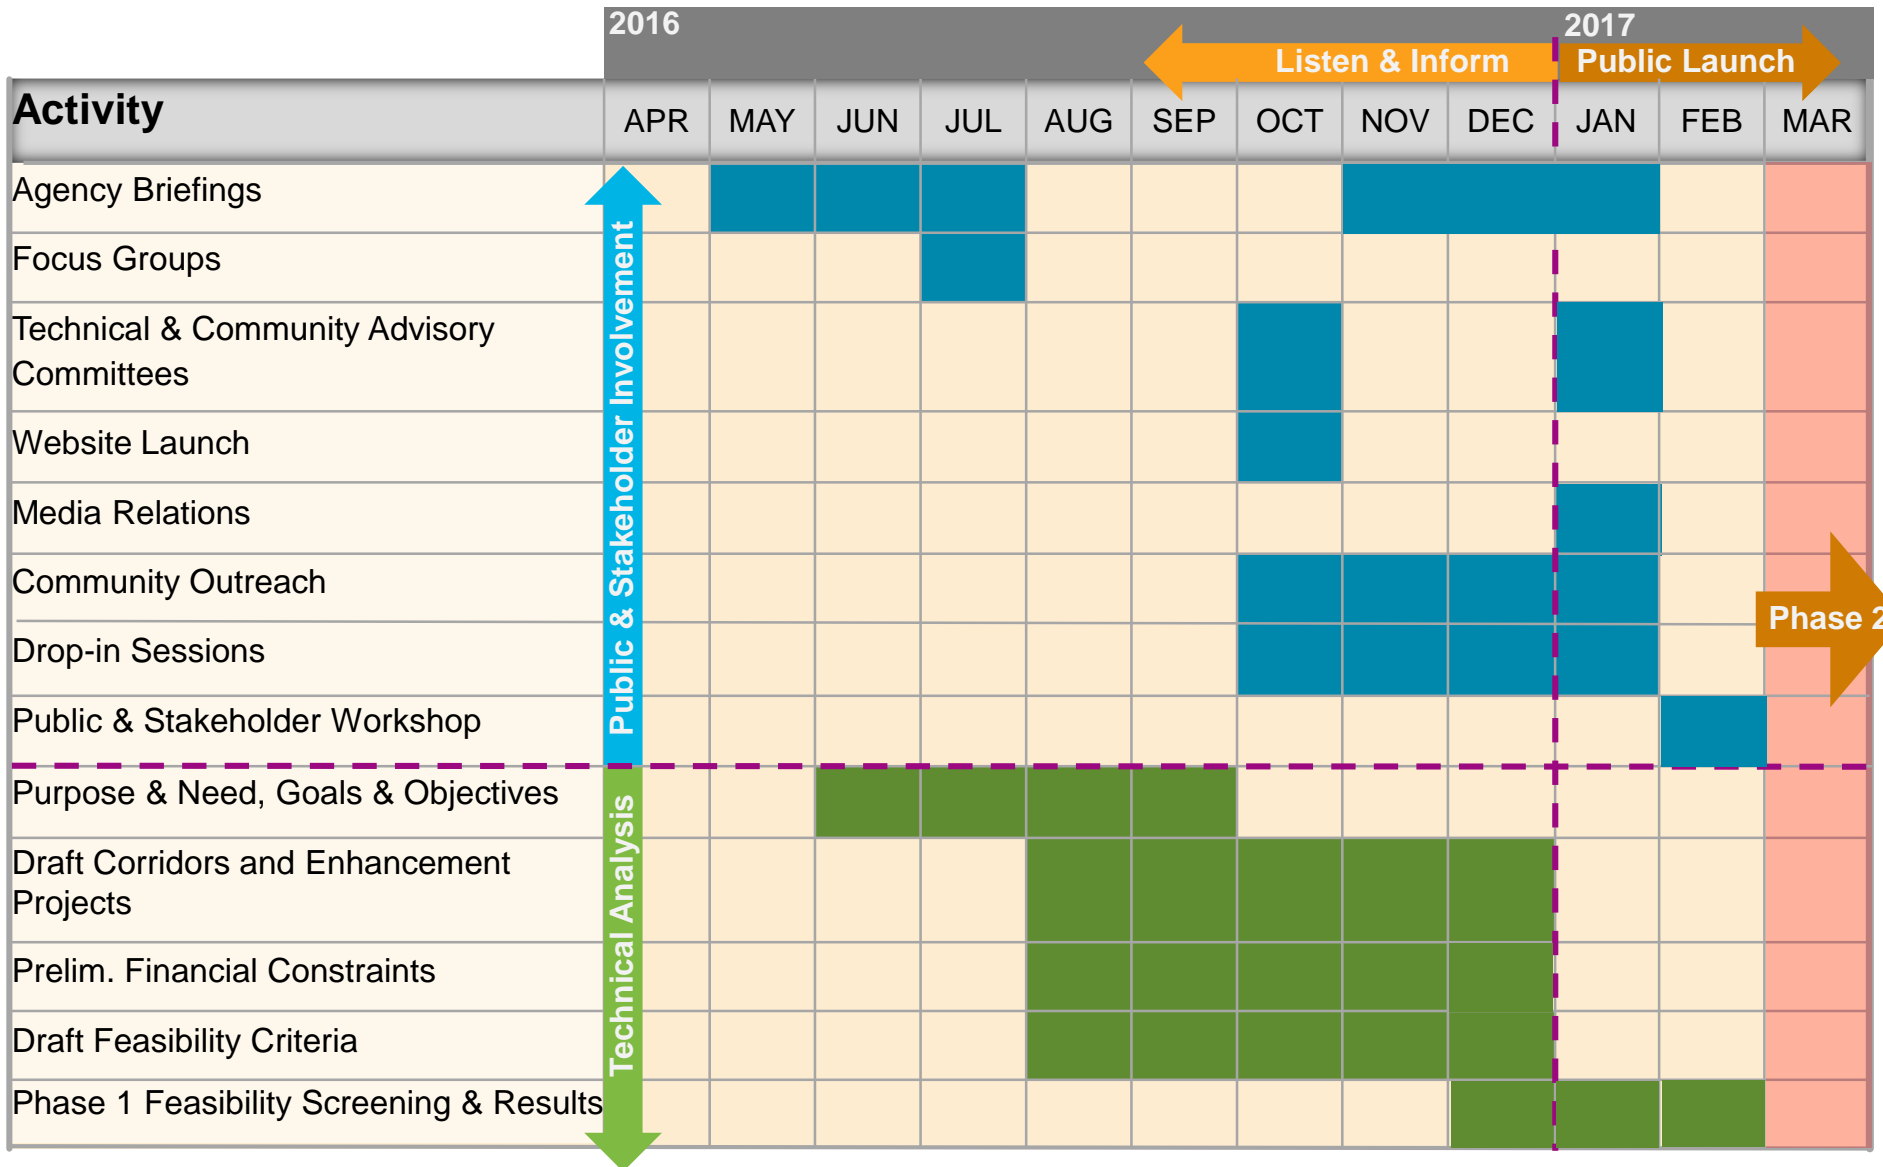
2016

2017

Listen & Inform

Public Launch

| Activity | APR | MAY | JUN | JUL | AUG | SEP | OCT | NOV | DEC | JAN | FEB | MAR |
|---|---|---|---|---|---|---|---|---|---|---|---|---|
| Agency Briefings | | | | | | | | | | | | |
| Focus Groups | | | | | | | | | | | | |
| Technical & Community Advisory Committees | | | | | | | | | | | | |
| Website Launch | | | | | | | | | | | | |
| Media Relations | | | | | | | | | | | | |
| Community Outreach | | | | | | | | | | | | |
| Drop-in Sessions | | | | | | | | | | | | |
| Public & Stakeholder Workshop | | | | | | | | | | | | |
| Purpose & Need, Goals & Objectives | | | | | | | | | | | | |
| Draft Corridors and Enhancement Projects | | | | | | | | | | | | |
| Prelim. Financial Constraints | | | | | | | | | | | | |
| Draft Feasibility Criteria | | | | | | | | | | | | |
| Phase 1 Feasibility Screening & Results | | | | | | | | | | | | |

Public & Stakeholder Involvement

Technical Analysis

Phase 2